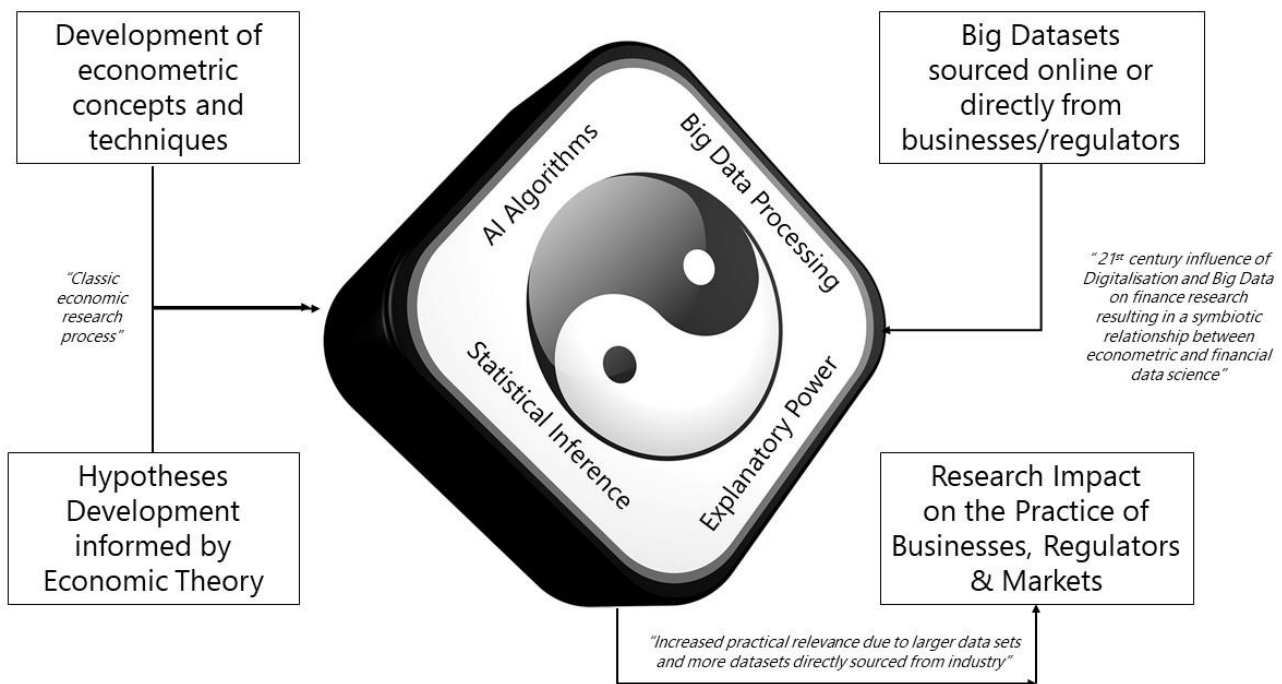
Development of econometric concepts and techniques

Big Datasets sourced online or directly from businesses/regulators

AI Algorithms

Big Data Processing

Statistical Inference

Explanatory Power

"Classic economic research process"

"$21^{st}$ century influence of Digitalisation and Big Data on finance research resulting in a symbiotic relationship between econometric and financial data science"

Hypotheses Development informed by Economic Theory

Research Impact on the Practice of Businesses, Regulators & Markets

"Increased practical relevance due to larger data sets and more datasets directly sourced from industry"